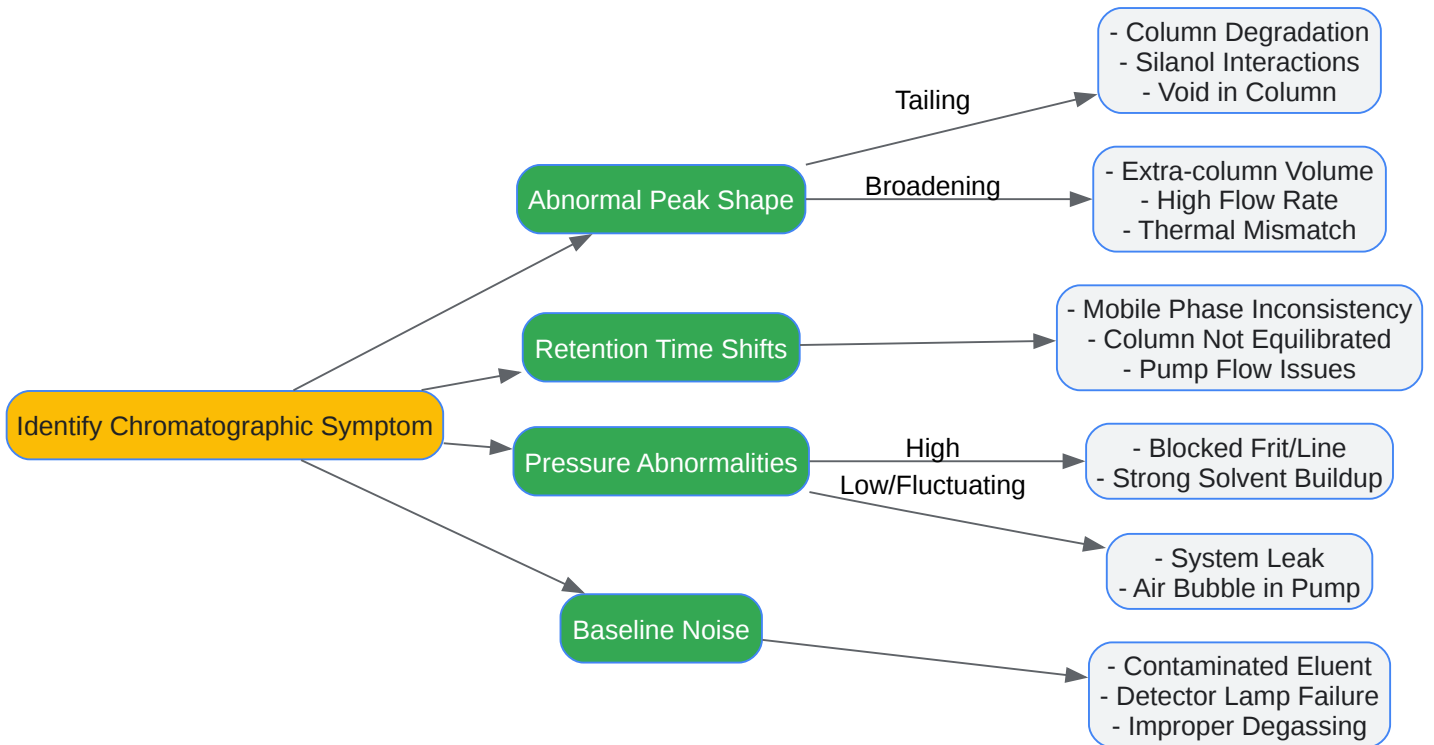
Identify Chromatographic Symptom

Abnormal Peak Shape

Tailing

- Column Degradation
- Silanol Interactions
- Void in Column

Broadening

- Extra-column Volume
- High Flow Rate
- Thermal Mismatch

Retention Time Shifts

- Mobile Phase Inconsistency
- Column Not Equilibrated
- Pump Flow Issues

Pressure Abnormalities

High

- Blocked Frit/Line
- Strong Solvent Buildup

Low/Fluctuating

- System Leak
- Air Bubble in Pump

Baseline Noise

- Contaminated Eluent
- Detector Lamp Failure
- Improper Degassing